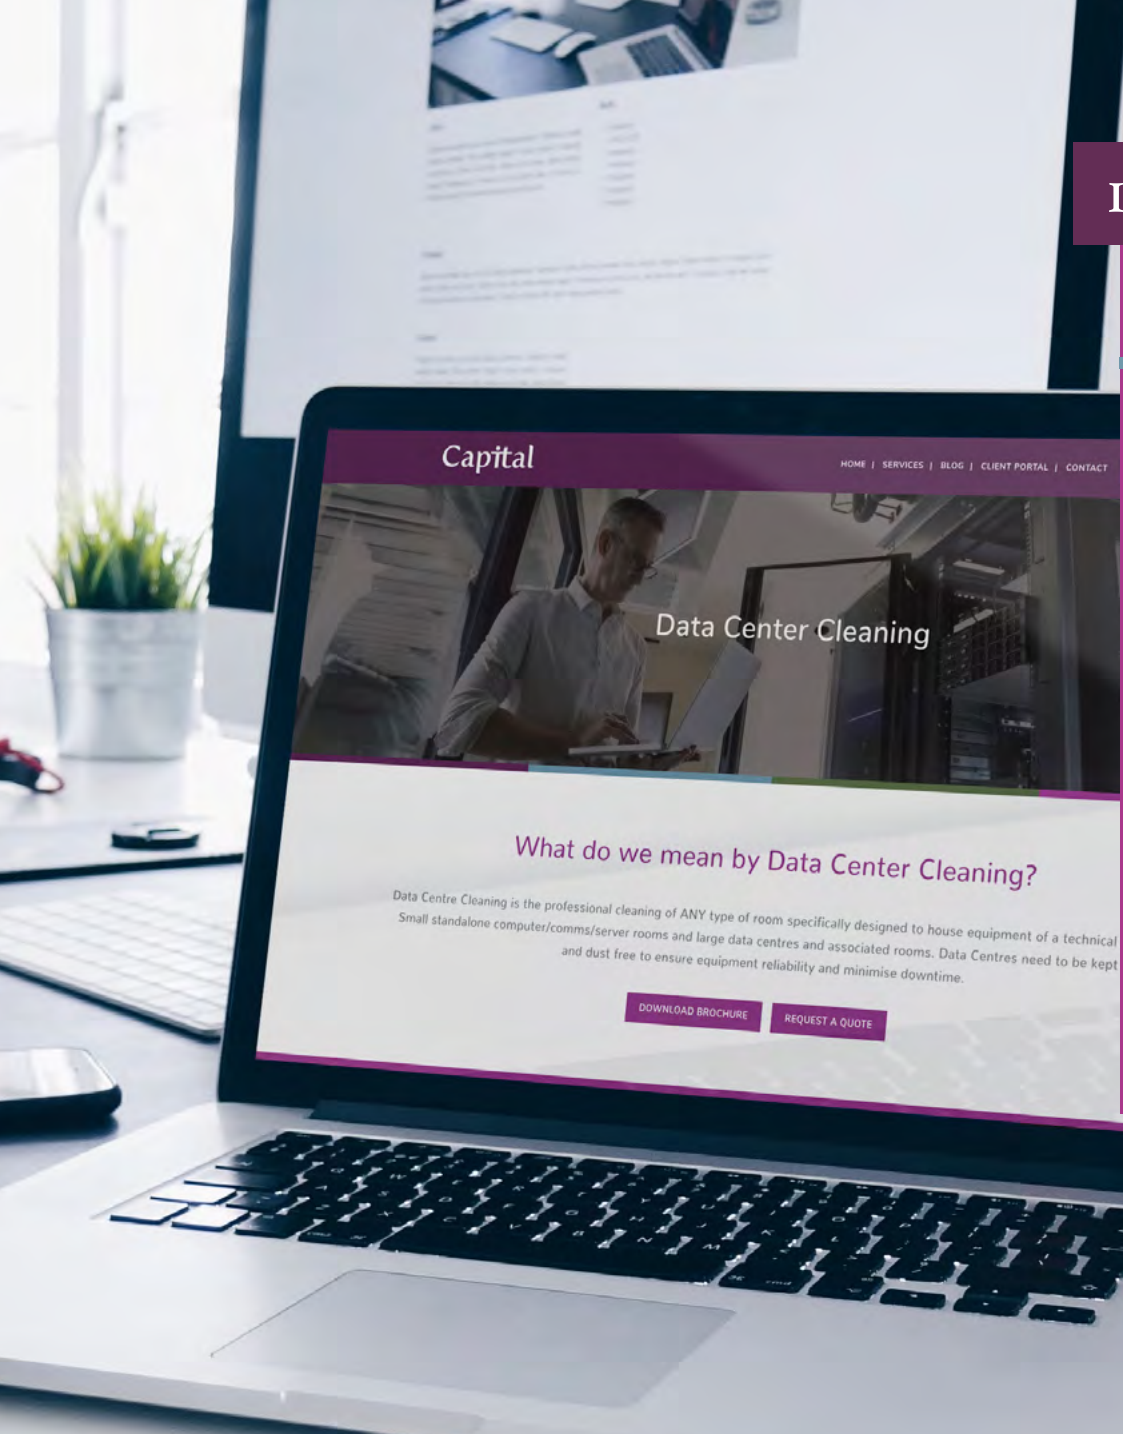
Capital

HOME | SERVICES | BLOG | CLIENT PORTAL | CONTACT

Data Center Cleaning

What do we mean by Data Center Cleaning?

Data Centre Cleaning is the professional cleaning of ANY type of room specifically designed to house equipment of a technical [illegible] Small standalone computer/comms/server rooms and large data centres and associated rooms. Data Centres need to be kept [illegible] and dust free to ensure equipment reliability and minimise downtime.

DOWNLOAD BROCHURE

REQUEST A QUOTE